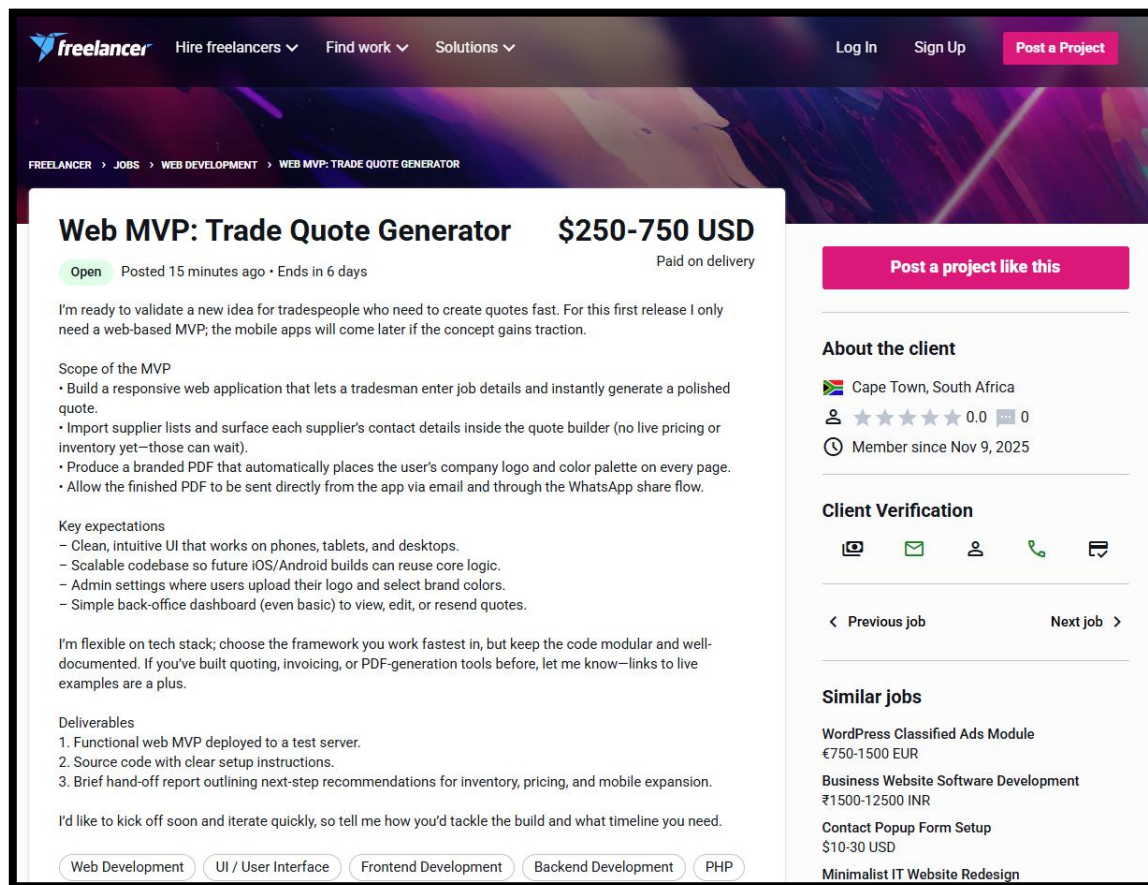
freelancer Hire freelancers Find work Solutions Log In Sign Up Post a Project

FREELANCER > JOBS > WEB DEVELOPMENT > WEB MVP: TRADE QUOTE GENERATOR

Web MVP: Trade Quote Generator

$250-750 USD
Paid on delivery

Open Posted 15 minutes ago • Ends in 6 days

I'm ready to validate a new idea for tradespeople who need to create quotes fast. For this first release I only need a web-based MVP; the mobile apps will come later if the concept gains traction.

Scope of the MVP
• Build a responsive web application that lets a tradesman enter job details and instantly generate a polished quote.
• Import supplier lists and surface each supplier's contact details inside the quote builder (no live pricing or inventory yet—those can wait).
• Produce a branded PDF that automatically places the user's company logo and color palette on every page.
• Allow the finished PDF to be sent directly from the app via email and through the WhatsApp share flow.

Key expectations
– Clean, intuitive UI that works on phones, tablets, and desktops.
– Scalable codebase so future iOS/Android builds can reuse core logic.
– Admin settings where users upload their logo and select brand colors.
– Simple back-office dashboard (even basic) to view, edit, or resend quotes.

I'm flexible on tech stack; choose the framework you work fastest in, but keep the code modular and well-documented. If you've built quoting, invoicing, or PDF-generation tools before, let me know—links to live examples are a plus.

Deliverables
1. Functional web MVP deployed to a test server.
2. Source code with clear setup instructions.
3. Brief hand-off report outlining next-step recommendations for inventory, pricing, and mobile expansion.

I'd like to kick off soon and iterate quickly, so tell me how you'd tackle the build and what timeline you need.

Web Development UI / User Interface Frontend Development Backend Development PHP

Post a project like this

About the client
Cape Town, South Africa
0.0 0
Member since Nov 9, 2025

Client Verification

< Previous job Next job >

Similar jobs
WordPress Classified Ads Module
€750-1500 EUR
Business Website Software Development
₹1500-12500 INR
Contact Popup Form Setup
$10-30 USD
Minimalist IT Website Redesign